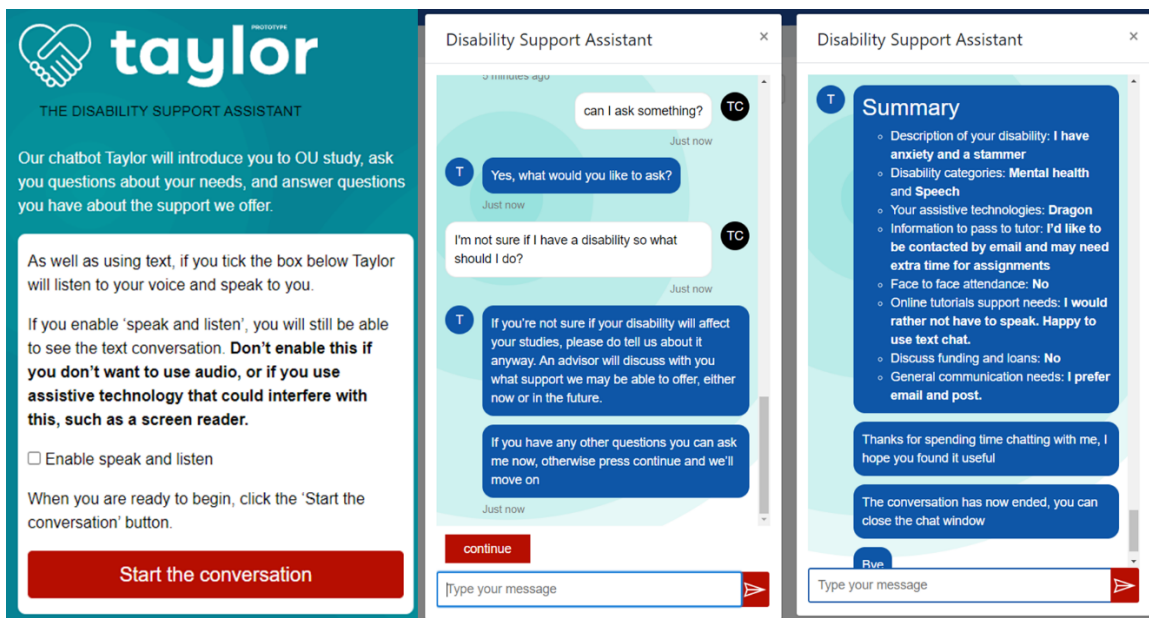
PROTOTYPE
taylor
THE DISABILITY SUPPORT ASSISTANT

Our chatbot Taylor will introduce you to OU study, ask you questions about your needs, and answer questions you have about the support we offer.

As well as using text, if you tick the box below Taylor will listen to your voice and speak to you.

If you enable 'speak and listen', you will still be able to see the text conversation. **Don't enable this if you don't want to use audio, or if you use assistive technology that could interfere with this, such as a screen reader.**

Enable speak and listen

When you are ready to begin, click the 'Start the conversation' button.

Start the conversation

Disability Support Assistant ×

5 minutes ago

can I ask something? TC
Just now

T Yes, what would you like to ask?
Just now

I'm not sure if I have a disability so what should I do? TC
Just now

T If you're not sure if your disability will affect your studies, please do tell us about it anyway. An advisor will discuss with you what support we may be able to offer, either now or in the future.

If you have any other questions you can ask me now, otherwise press continue and we'll move on
Just now

continue

Type your message

Disability Support Assistant ×

T Summary
- Description of your disability: **I have anxiety and a stammer**
- Disability categories: **Mental health and Speech**
- Your assistive technologies: **Dragon**
- Information to pass to tutor: **I'd like to be contacted by email and may need extra time for assignments**
- Face to face attendance: **No**
- Online tutorials support needs: **I would rather not have to speak. Happy to use text chat.**
- Discuss funding and loans: **No**
- General communication needs: **I prefer email and post.**

Thanks for spending time chatting with me, I hope you found it useful

The conversation has now ended, you can close the chat window

Bye

Type your message